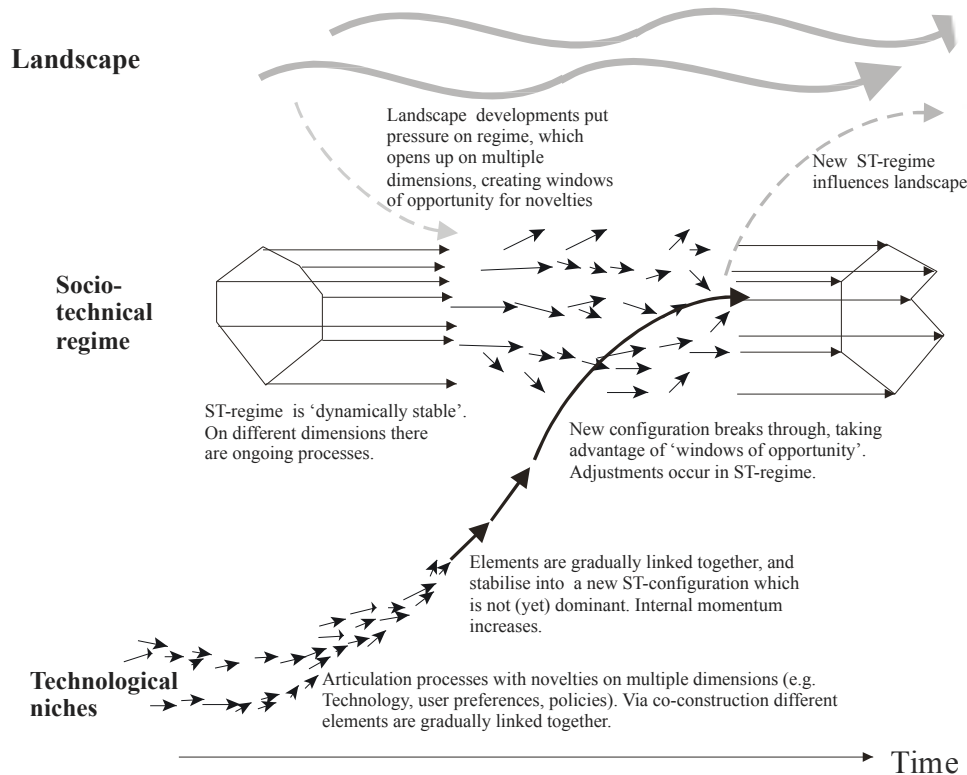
Landscape

Landscape developments put pressure on regime, which opens up on multiple dimensions, creating windows of opportunity for novelties

New ST-regime influences landscape

Socio-technical regime

ST-regime is 'dynamically stable'. On different dimensions there are ongoing processes.

New configuration breaks through, taking advantage of 'windows of opportunity'. Adjustments occur in ST-regime.

Elements are gradually linked together, and stabilise into a new ST-configuration which is not (yet) dominant. Internal momentum increases.

Technological niches

Articulation processes with novelties on multiple dimensions (e.g. Technology, user preferences, policies). Via co-construction different elements are gradually linked together.

Time